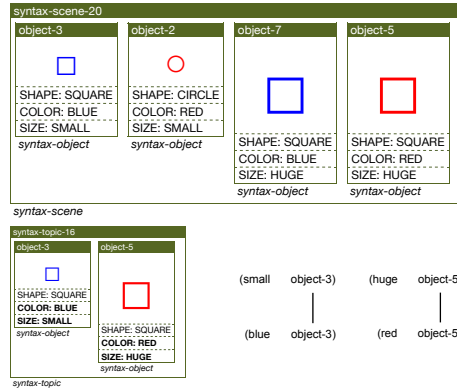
syntax-scene-20

object-3

SHAPE: SQUARE
COLOR: BLUE
SIZE: SMALL
syntax-object

object-2

SHAPE: CIRCLE
COLOR: RED
SIZE: SMALL
syntax-object

object-7

SHAPE: SQUARE
COLOR: BLUE
SIZE: HUGE
syntax-object

object-5

SHAPE: SQUARE
COLOR: RED
SIZE: HUGE
syntax-object

syntax-scene

syntax-topic-16

object-3

SHAPE: SQUARE
COLOR: BLUE
SIZE: SMALL
syntax-object

object-5

SHAPE: SQUARE
COLOR: RED
SIZE: HUGE
syntax-object

syntax-topic

(small object-3)

(blue object-3)

(huge object-5

(red object-5